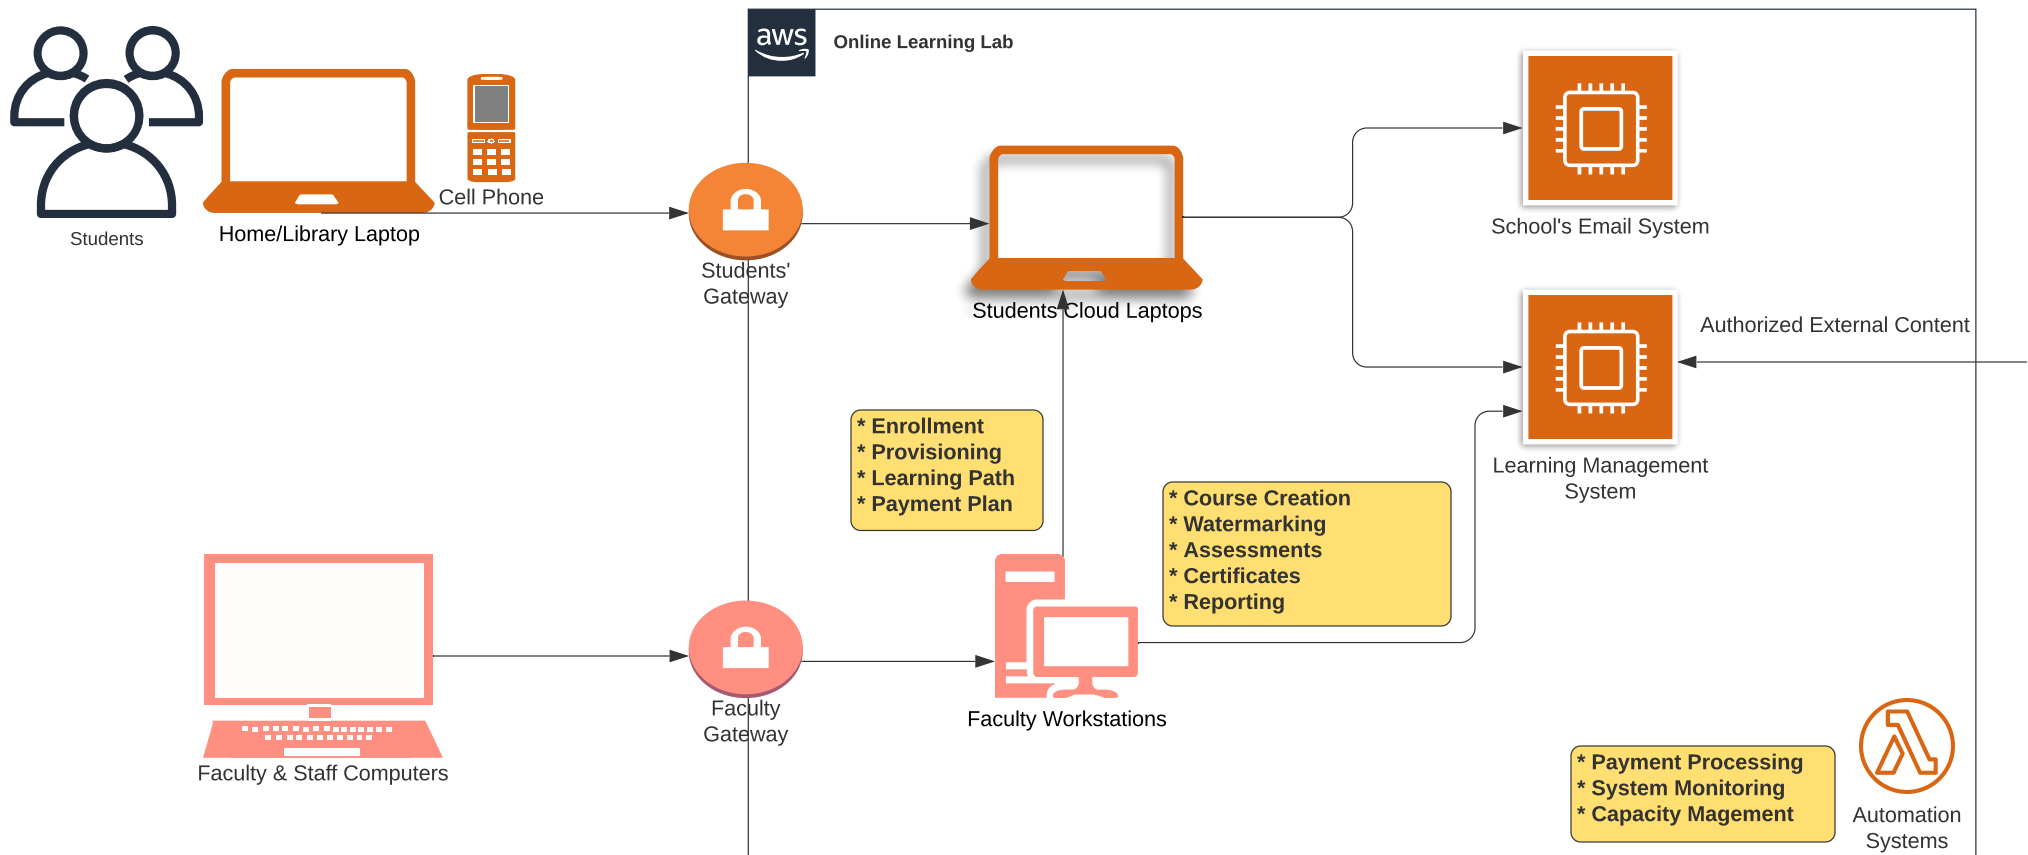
Students

Home/Library Laptop

Cell Phone

aws

Online Learning Lab

Students' Gateway

Students' Cloud Laptops

School's Email System

Authorized External Content

Learning Management System

* Enrollment
* Provisioning
* Learning Path
* Payment Plan

* Course Creation
* Watermarking
* Assessments
* Certificates
* Reporting

Faculty & Staff Computers

Faculty Gateway

Faculty Workstations

* Payment Processing
* System Monitoring
* Capacity Magement

Automation Systems